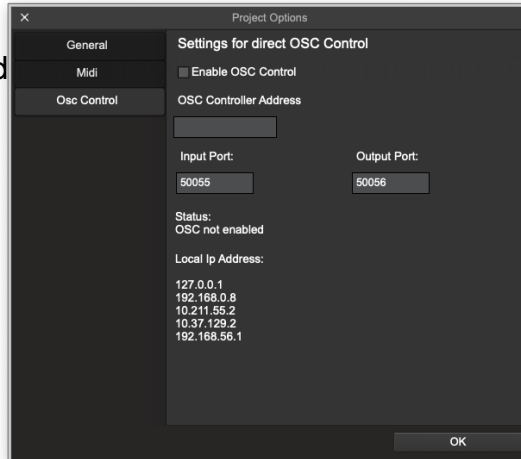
×
Project Options

d

General
Midi
Osc Control

Settings for direct OSC Control

Enable OSC Control

OSC Controller Address

Input Port:
50055

Output Port:
50056

Status:
OSC not enabled

Local Ip Address:

127.0.0.1
192.168.0.8
10.211.55.2
10.37.129.2
192.168.56.1

OK